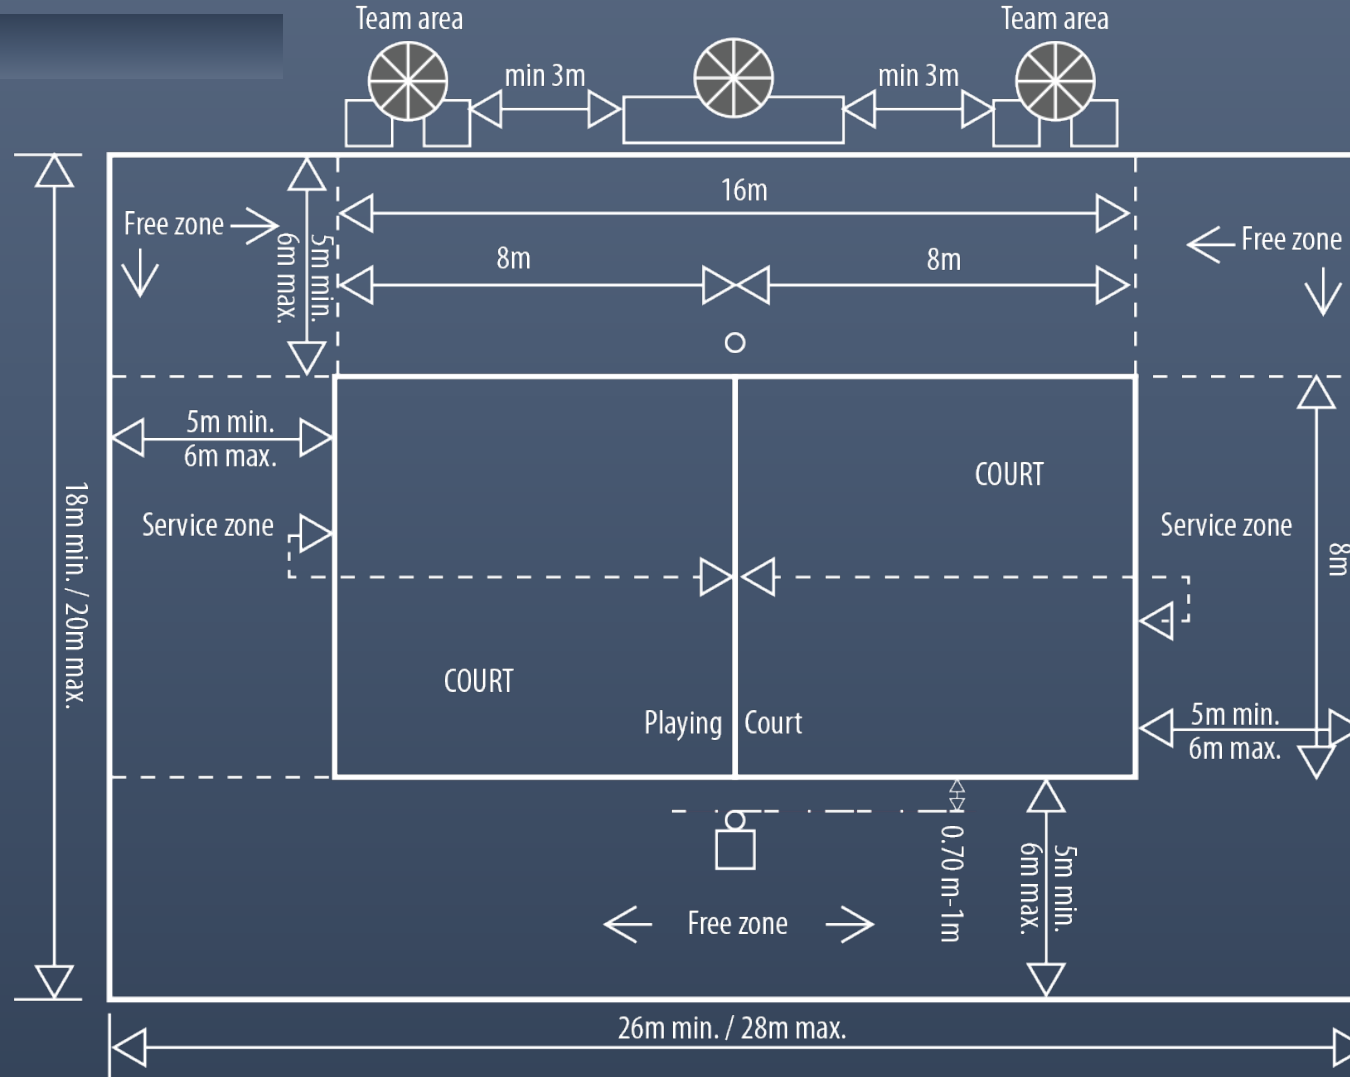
Team area

Team area

min 3m

min 3m

16m

8m

8m

Free zone

Free zone

5m min.

6m max.

18m min. / 20m max.

5m min.

6m max.

Service zone

COURT

Service zone

8m

COURT

Playing

Court

5m min.

6m max.

0.70 m-1m

5m min.

6m max.

Free zone

26m min. / 28m max.